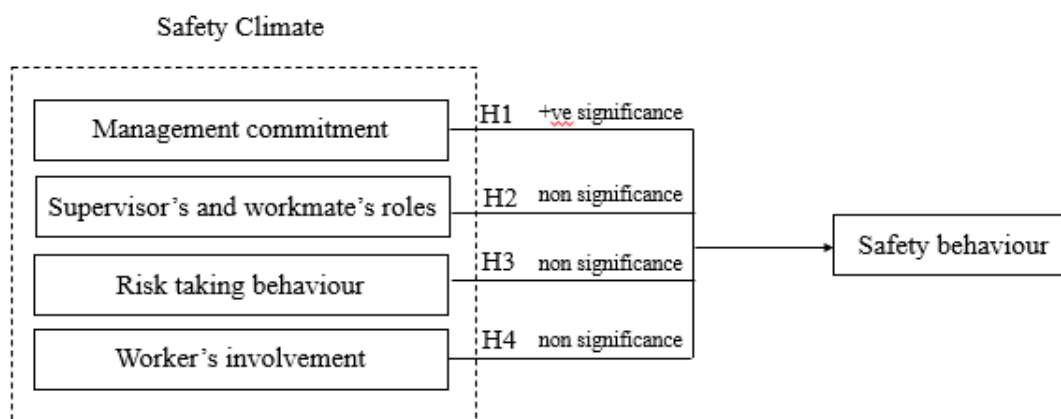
Safety Climate

Management commitment

H1 +ve significance

Supervisor's and workmate's roles

H2 non significance

Risk taking behaviour

H3 non significance

Worker's involvement

H4 non significance

Safety behaviour